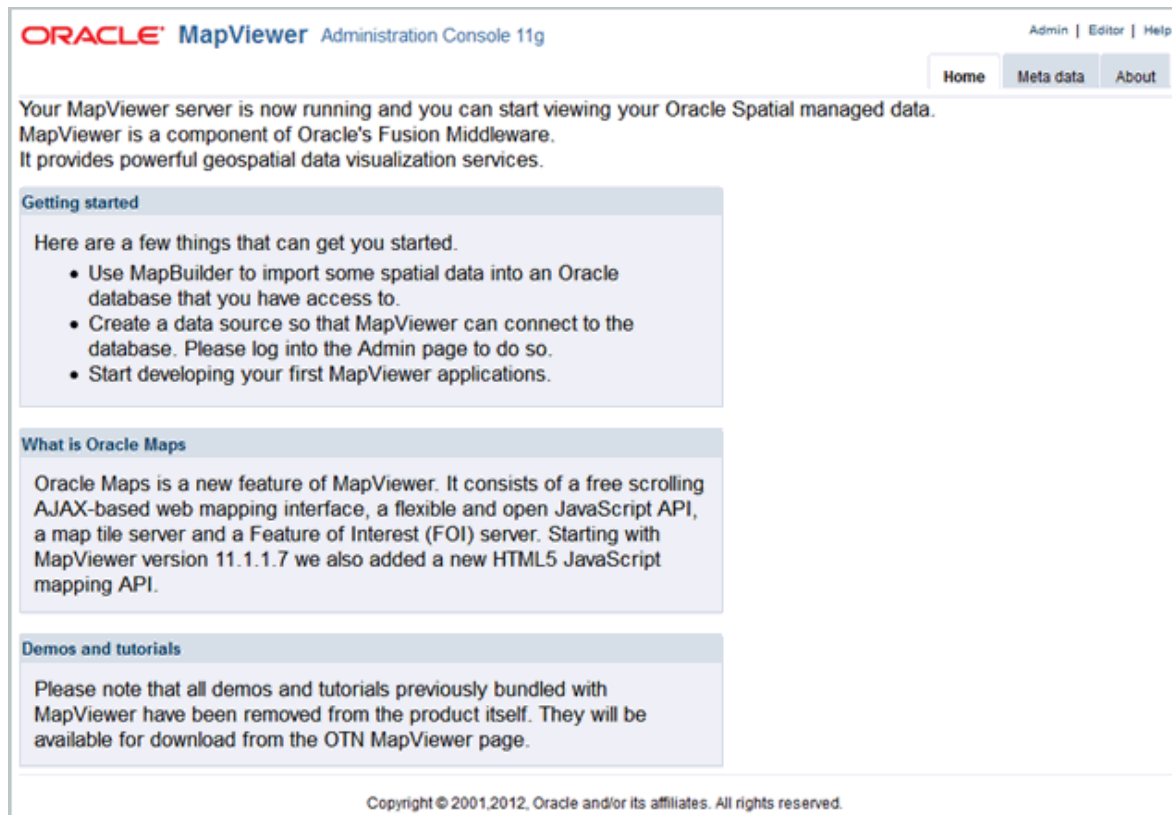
ORACLE MapViewer Administration Console 11g

Admin | Editor | Help

Home Meta data About

Your MapViewer server is now running and you can start viewing your Oracle Spatial managed data.
MapViewer is a component of Oracle's Fusion Middleware.
It provides powerful geospatial data visualization services.

Getting started

Here are a few things that can get you started.
- Use MapBuilder to import some spatial data into an Oracle database that you have access to.
- Create a data source so that MapViewer can connect to the database. Please log into the Admin page to do so.
- Start developing your first MapViewer applications.

What is Oracle Maps

Oracle Maps is a new feature of MapViewer. It consists of a free scrolling AJAX-based web mapping interface, a flexible and open JavaScript API, a map tile server and a Feature of Interest (FOI) server. Starting with MapViewer version 11.1.1.7 we also added a new HTML5 JavaScript mapping API.

Demos and tutorials

Please note that all demos and tutorials previously bundled with MapViewer have been removed from the product itself. They will be available for download from the OTN MapViewer page.

Copyright © 2001,2012, Oracle and/or its affiliates. All rights reserved.